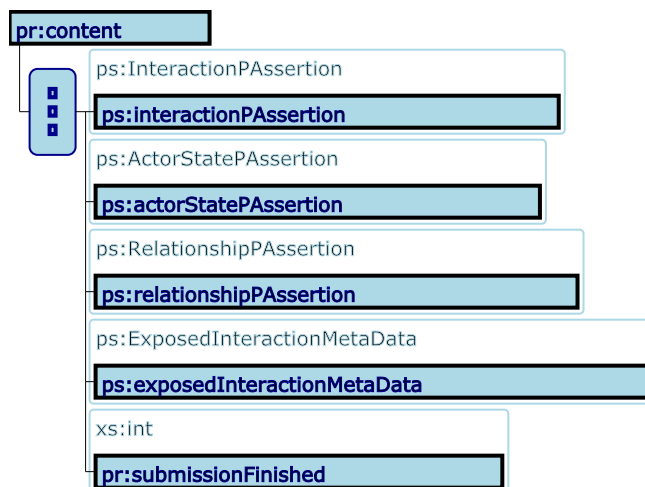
pr:content

ps:InteractionPAssertion

ps:interactionPAssertion

ps:ActorStatePAssertion

ps:actorStatePAssertion

ps:RelationshipPAssertion

ps:relationshipPAssertion

ps:ExposedInteractionMetaData

ps:exposedInteractionMetaData

xs:int

pr:submissionFinished